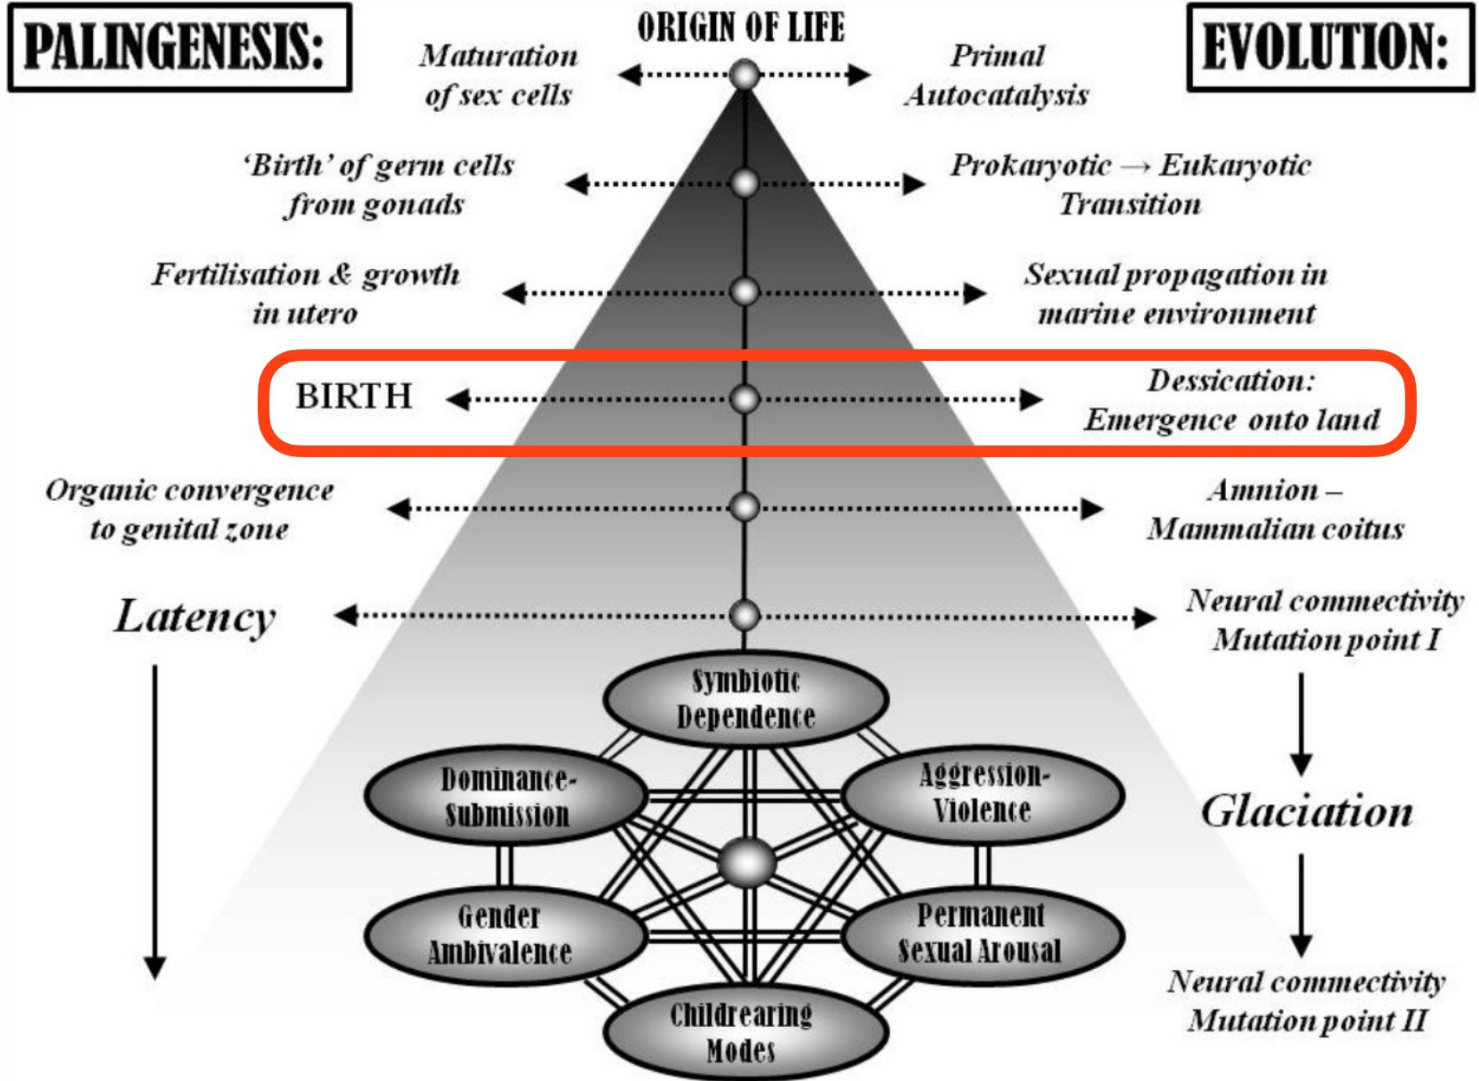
PALINGENESIS:

ORIGIN OF LIFE

EVOLUTION:

Maturation of sex cells

Primal Autocatalysis

'Birth' of germ cells from gonads

Prokaryotic → Eukaryotic Transition

Fertilisation & growth in utero

Sexual propagation in marine environment

BIRTH

Dessication: Emergence onto land

Organic convergence to genital zone

Amnion – Mammalian coitus

Latency

Neural commectivity Mutation point I

Symbiotic Dependence

Dominance-Submission

Aggression-Violence

Glaciation

Gender Ambivalence

Permanent Sexual Arousal

Childrearing Modes

Neural commectivity Mutation point II